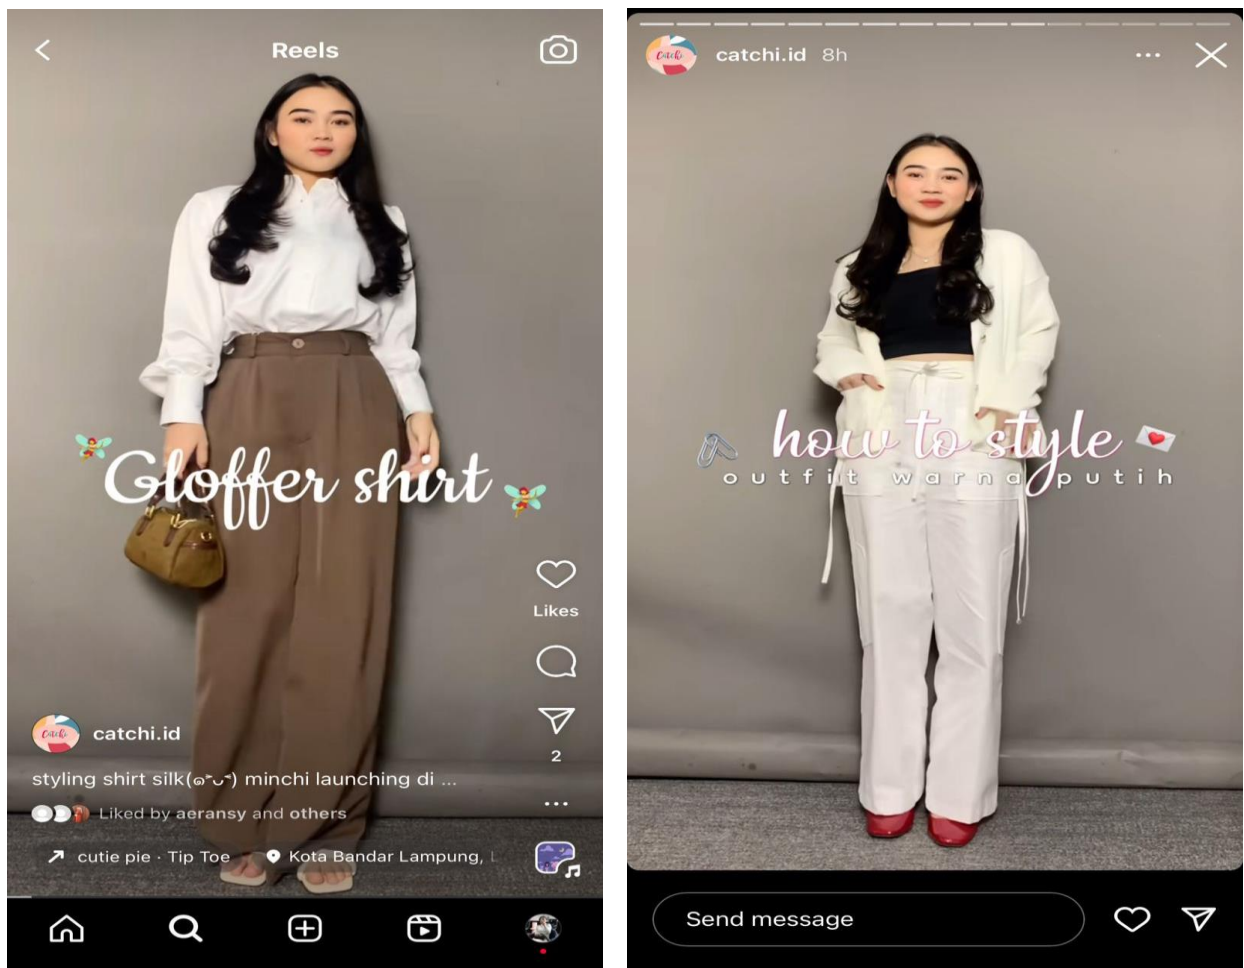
Reels

Gloffer shirt

Likes

2

catchi.id

styling shirt silk(๑˃ᴗ˂) minchi launching di ...

Liked by aeransy and others

cutie pie · Tip Toe

Kota Bandar Lampung, L

catchi.id 8h

how to style

outfit warna putih

Send message